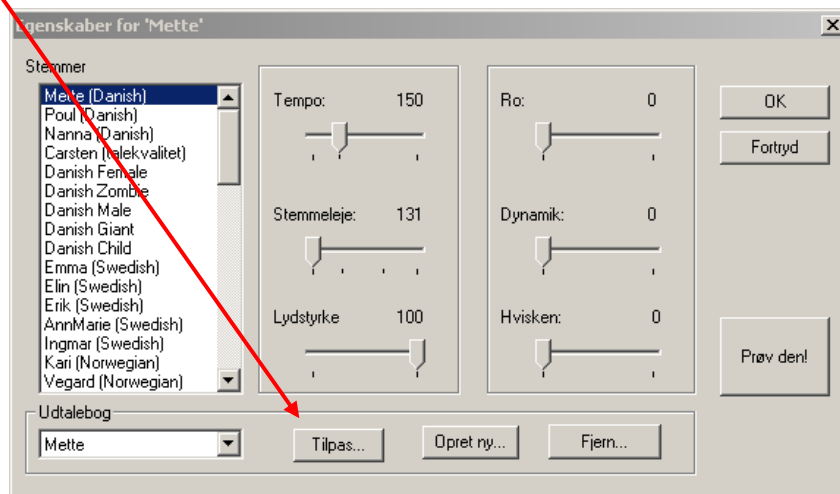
Egenskaber for 'Mette'

Stemmer

Mette (Danish)
Poul (Danish)
Nanna (Danish)
Carsten (talekvalitet)
Danish Female
Danish Zombie
Danish Male
Danish Giant
Danish Child
Emma (Swedish)
Elin (Swedish)
Erik (Swedish)
AnnMarie (Swedish)
Ingmar (Swedish)
Kari (Norwegian)
Vegard (Norwegian)

Tempo: 150

Stemmeleje: 131

Lydstyrke 100

Ro: 0

Dynamik: 0

Hvisken: 0

OK

Fortryd

Prøv den!

Udtalebog

Mette

Tilpas...

Opret ny...

Fjern...